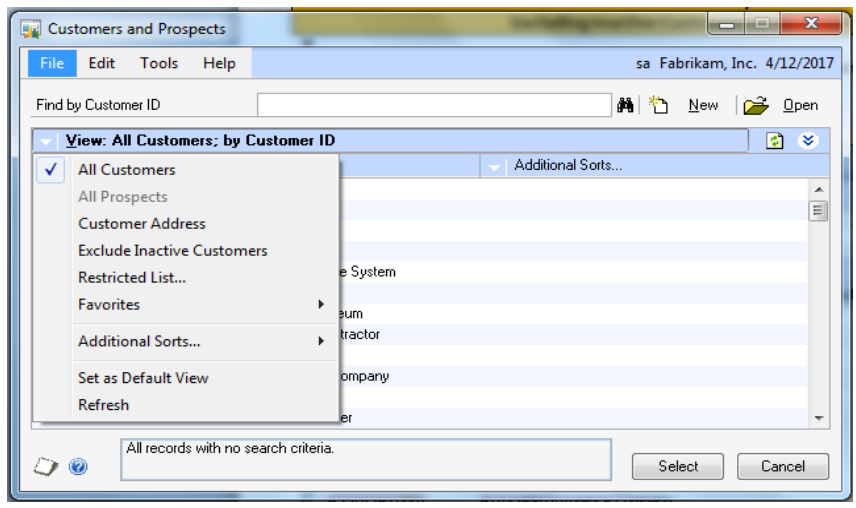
Customers and Prospects

File Edit Tools Help

sa Fabrikam, Inc. 4/12/2017

Find by Customer ID

New Open

View: All Customers; by Customer ID

Additional Sorts...

All Customers
All Prospects
Customer Address
Exclude Inactive Customers
Restricted List...
Favorites
Additional Sorts...
Set as Default View
Refresh

e System
eum
tractor
ompany
er

All records with no search criteria.

Select Cancel